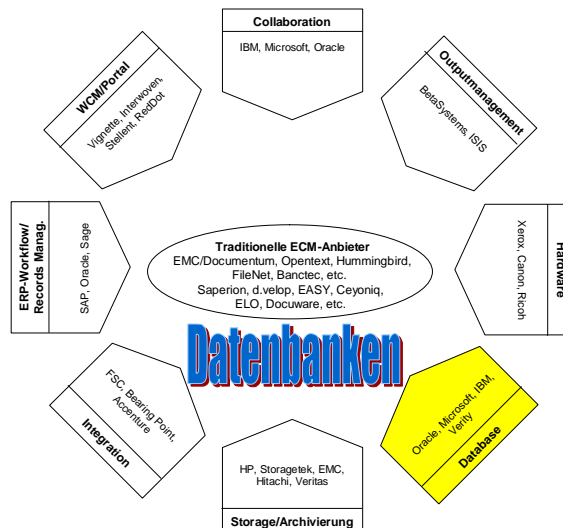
Collaboration

IBM, Microsoft, Oracle

Outputmanagement

BetaSystems, ISIS

Hardware

Xerox, Canon, Ricoh

Oracle, Microsoft, IBM, Verity

Database

HP, Storagetek, EMC, Hitachi, Veritas

Storage/Archivierung

FSC, Bearing Point, Accenture

Integration

ERP-Workflow/ Records Manag.

SAP, Oracle, Sage

WCM/Portal

Vignette, Interwoven, Stellent, RedDot

Traditionelle ECM-Anbieter
EMC/Documentum, Opentext, Hummingbird, FileNet, Banctec, etc.
Saperion, d.velop, EASY, Ceyoniq, ELO, Docuware, etc.

Datenbanken